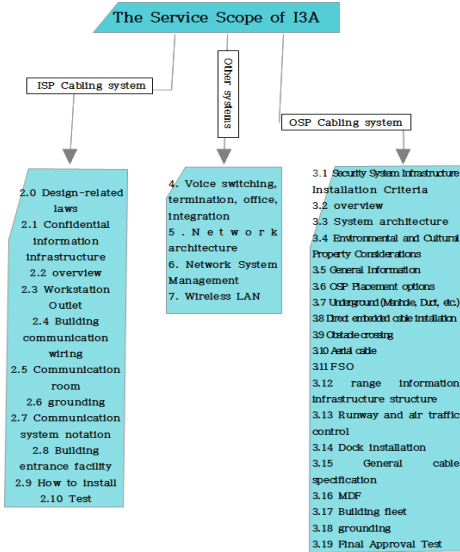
The Service Scope of I3A

ISP Cabling system

Other systems

OSP Cabling system

2.0 Design-related laws
2.1 Confidential information infrastructure
2.2 overview
2.3 Workstation Outlet
2.4 Building communication wiring
2.5 Communication room
2.6 grounding
2.7 Communication system notation
2.8 Building entrance facility
2.9 How to install
2.10 Test

4. Voice switching, termination, office, integration
5. Network architecture
6. Network System Management
7. Wireless LAN

3.1 Security System Infrastructure Installation Criteria
3.2 overview
3.3 System architecture
3.4 Environmental and Cultural Property Considerations
3.5 General Information
3.6 OSP Placement options
3.7 Underground (Manhole, Duct, etc.)
38 Direct embedded cable installation
39 Obstacle crossing
3.10 Aerial cable
311 FSO
3.12 range information infrastructure structure
3.13 Runway and air traffic control
3.14 Dock installation
3.15 General cable specification
3.16 MDF
3.17 Building fleet
3.18 grounding
3.19 Final Approval Test